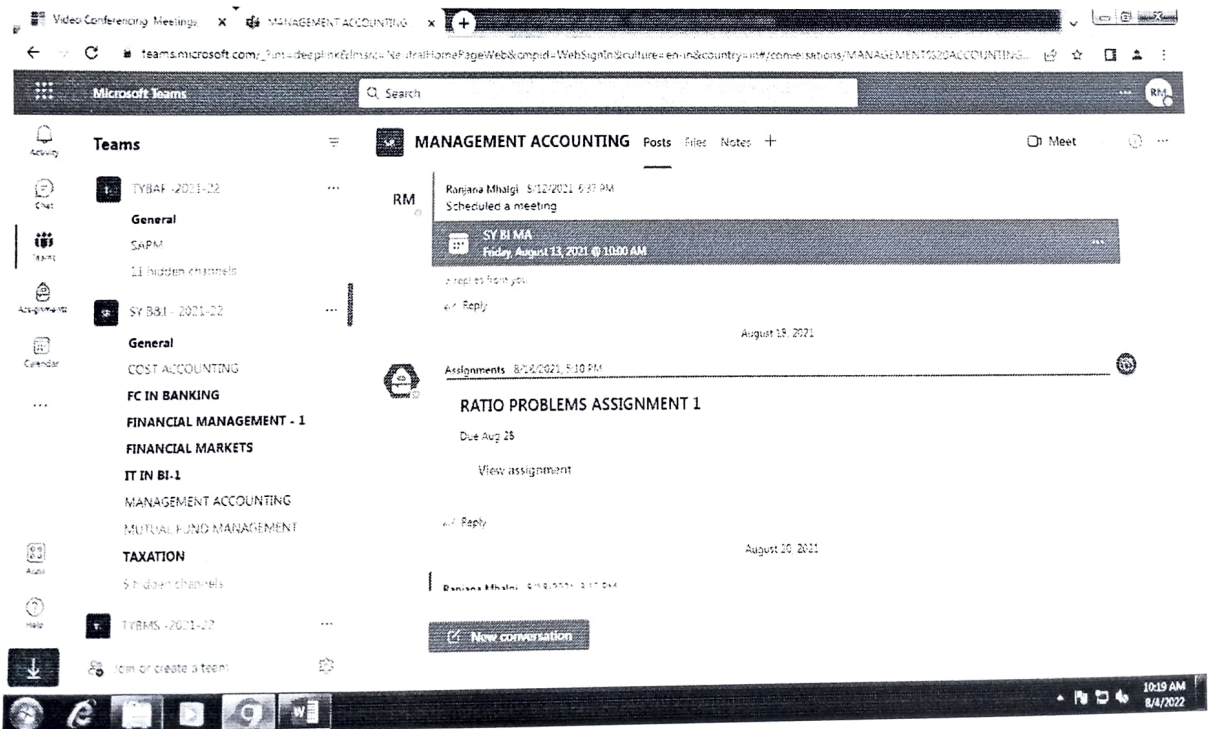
Video Conferencing Meetings × MANAGEMENT ACCOUNTING ×

teams.microsoft.com/_#/conversations/MANAGEMENT%20ACCOUNTING...

Microsoft Teams

Search

RM

Activity

Chat

Teams

Assignments

Calendar

...

Apps

Help

Teams

TYBAF -2021-22

General

SAPM

11 hidden channels

SY BBI - 2021-22

General

COST ACCOUNTING

FC IN BANKING

FINANCIAL MANAGEMENT - 1

FINANCIAL MARKETS

IT IN BI-1

MANAGEMENT ACCOUNTING

MUTUAL FUND MANAGEMENT

TAXATION

5 hidden channels

TYBMS -2021-22

Join or create a team

MANAGEMENT ACCOUNTING Posts Files Notes +

Meet

RM

Ranjana Mhalgi 8/12/2021 5:37 PM

Scheduled a meeting

SY BI MA

Friday, August 13, 2021 @ 10:00 AM

2 replies from you

Reply

August 19, 2021

Assignments 8/19/2021, 5:10 PM

RATIO PROBLEMS ASSIGNMENT 1

Due Aug 25

View assignment

Reply

August 20, 2021

Ranjana Mhalgi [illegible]

New conversation

10:19 AM
8/4/2022